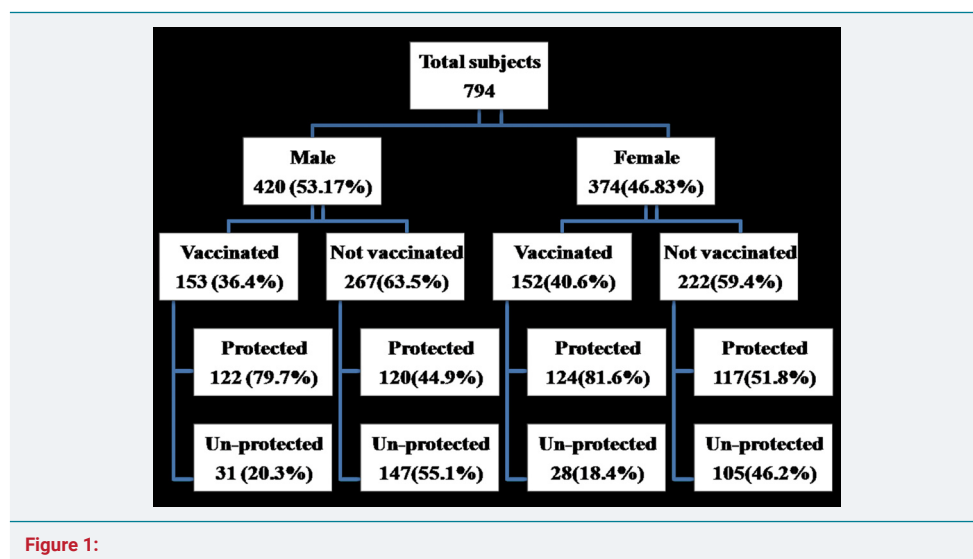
Total subjects
794

Male
420 (53.17%)

Female
374(46.83%)

Vaccinated
153 (36.4%)

Not vaccinated
267(63.5%)

Vaccinated
152(40.6%)

Not vaccinated
222(59.4%)

Protected
122 (79.7%)

Protected
120(44.9%)

Protected
124(81.6%)

Protected
117(51.8%)

Un-protected
31 (20.3%)

Un-protected
147(55.1%)

Un-protected
28(18.4%)

Un-protected
105(46.2%)

Figure 1: